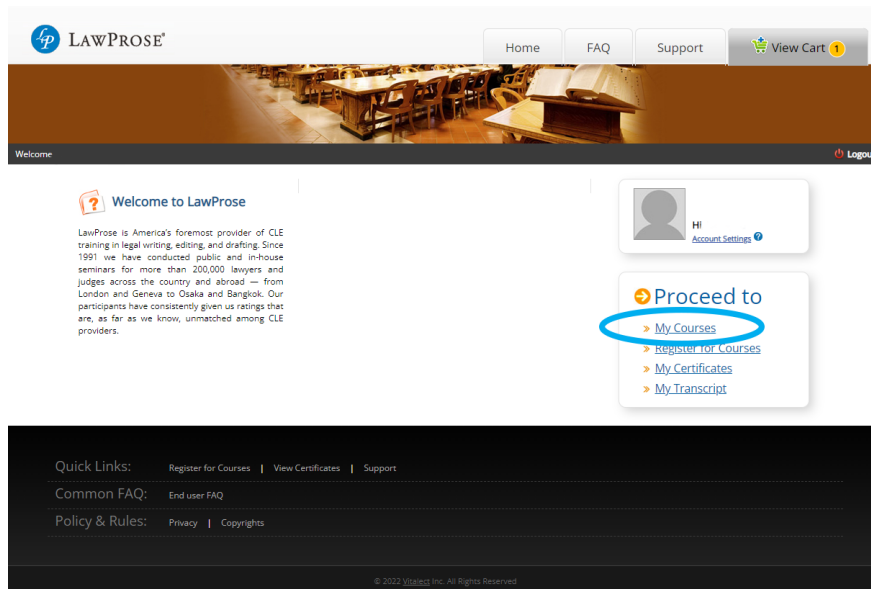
LP LAWPROSE®

Home | FAQ | Support | View Cart 1

Welcome

Logout

Welcome to LawProse

LawProse is America's foremost provider of CLE training in legal writing, editing, and drafting. Since 1991 we have conducted public and in-house seminars for more than 200,000 lawyers and judges across the country and abroad — from London and Geneva to Osaka and Bangkok. Our participants have consistently given us ratings that are, as far as we know, unmatched among CLE providers.

Hi
Account Settings

Proceed to
» My Courses
» Register for Courses
» My Certificates
» My Transcript

Quick Links: Register for Courses | View Certificates | Support

Common FAQ: End user FAQ

Policy & Rules: Privacy | Copyrights

© 2022 Vitalect Inc. All Rights Reserved